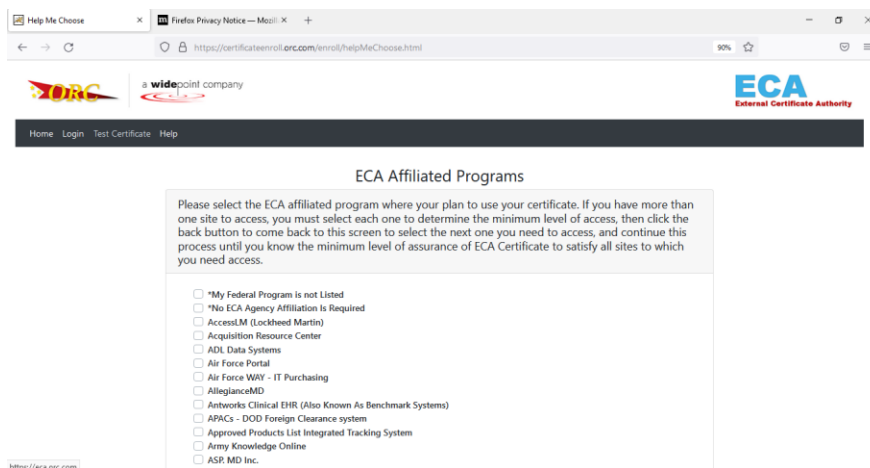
Help Me Choose ×
Firefox Privacy Notice — Mozil ×
+

https://certificateenroll.orc.com/enroll/helpMeChoose.html
90%

ORC
a widepoint company

ECA
External Certificate Authority

Home Login Test Certificate Help

ECA Affiliated Programs

Please select the ECA affiliated program where your plan to use your certificate. If you have more than one site to access, you must select each one to determine the minimum level of access, then click the back button to come back to this screen to select the next one you need to access, and continue this process until you know the minimum level of assurance of ECA Certificate to satisfy all sites to which you need access.

*My Federal Program is not Listed
*No ECA Agency Affiliation Is Required
AccessLM (Lockheed Martin)
Acquisition Resource Center
ADL Data Systems
Air Force Portal
Air Force WAY - IT Purchasing
AllegianceMD
Antworks Clinical EHR (Also Known As Benchmark Systems)
APACs - DOD Foreign Clearance system
Approved Products List Integrated Tracking System
Army Knowledge Online
ASP. MD Inc.

https://eca.orc.com